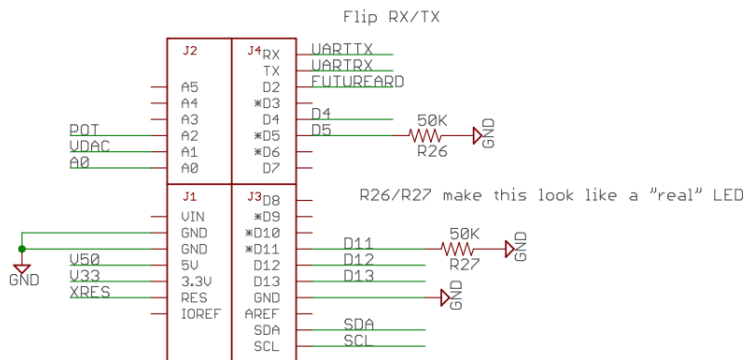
Flip RX/TX

J2
A5
A4
A3
POT A2
VDAC A1
A0 A0

J4
RX UARTTX
TX UARTRX
D2 FUTUREARD
*D3
D4 D4
*D5 D5
*D6
D7

50K
R26
GND

R26/R27 make this look like a "real" LED

J1
VIN
GND
GND
V50 5V
V33 3.3V
XRES RES
IOREF
GND

J3
D8
*D9
*D10
*D11 D11
D12 D12
D13 D13
GND
AREF
SDA SDA
SCL SCL

50K
R27
GND
GND